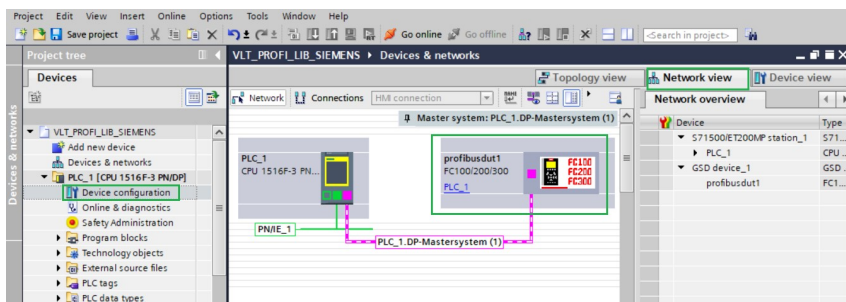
Project Edit View Insert Online Options Tools Window Help

Save project

Go online Go offline

<Search in project>

Project tree

Devices

Devices & networks

VLT_PROFI_LIB_SIEMENS

Add new device

Devices & networks

PLC_1 [CPU 1516F-3 PN/DP]

Device configuration

Online & diagnostics

Safety Administration

Program blocks

Technology objects

External source files

PLC tags

PLC data types

VLT_PROFI_LIB_SIEMENS ▸ Devices & networks

Topology view

Network view

Device view

Network

Connections

HMI connection

Master system: PLC_1.DP-Mastersystem (1)

PLC_1
CPU 1516F-3 PN...

profibusdut1
FC100/200/300
PLC_1

FC100
FC200
FC300

PN/IE_1

PLC_1.DP-Mastersystem (1)

Network overview

| Device | Type |
|---|---|
| S71500/ET200MP station_1 | S71... |
| PLC_1 | CPU ... |
| GSD device_1 | GSD ... |
| profibusdut1 | FC1... |